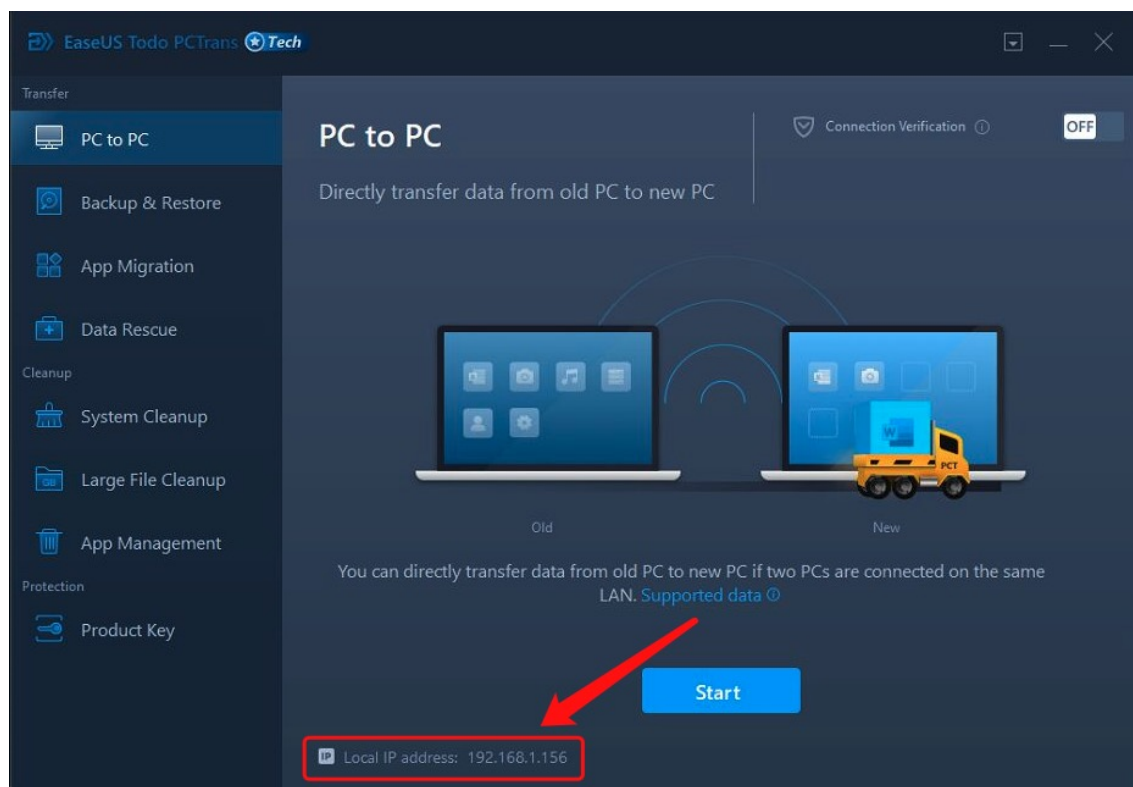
EaseUS Todo PCTrans Tech

Transfer

PC to PC

Backup & Restore

App Migration

Data Rescue

Cleanup

System Cleanup

Large File Cleanup

App Management

Protection

Product Key

PC to PC

Directly transfer data from old PC to new PC

Connection Verification

OFF

PCT

Old

New

You can directly transfer data from old PC to new PC if two PCs are connected on the same LAN. Supported data

Start

Local IP address: 192.168.1.156